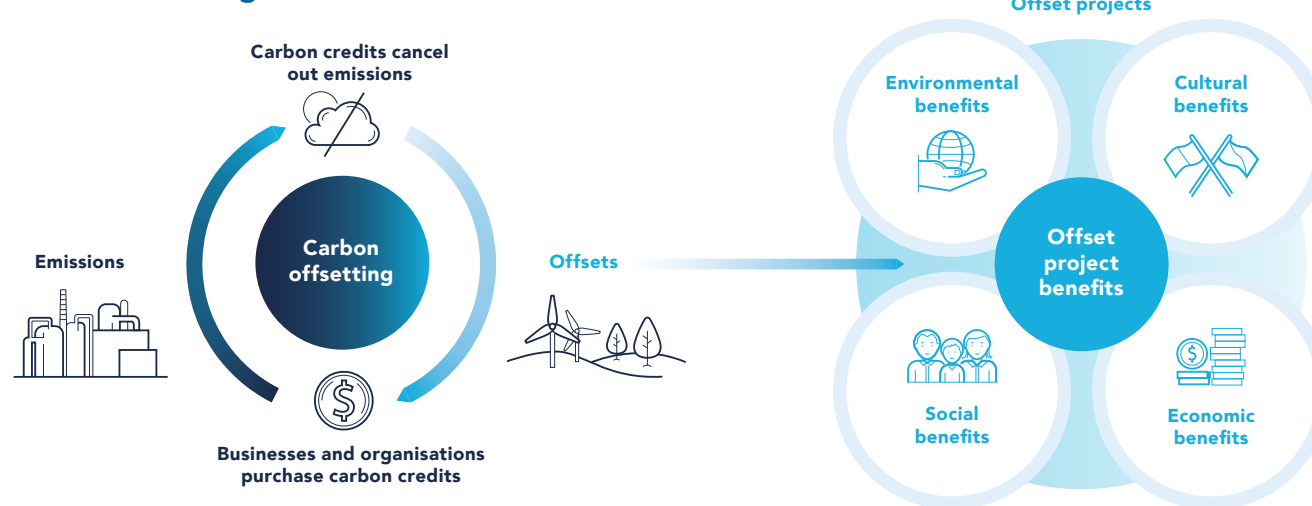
Offset projects

Carbon credits cancel out emissions

Emissions

Carbon offsetting

Businesses and organisations purchase carbon credits

Offsets

Environmental benefits

Cultural benefits

Offset project benefits

Social benefits

Economic benefits